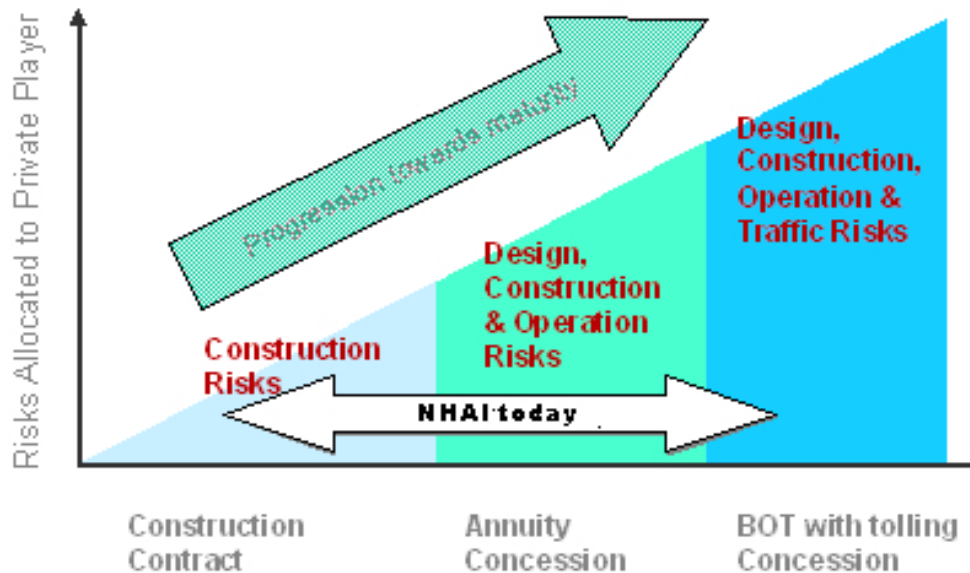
Risks Allocated to Private Player

Progression towards maturity

Design, Construction, Operation & Traffic Risks

Design, Construction & Operation Risks

Construction Risks

NHAI today

Construction Contract

Annuity Concession

BOT with tolling Concession